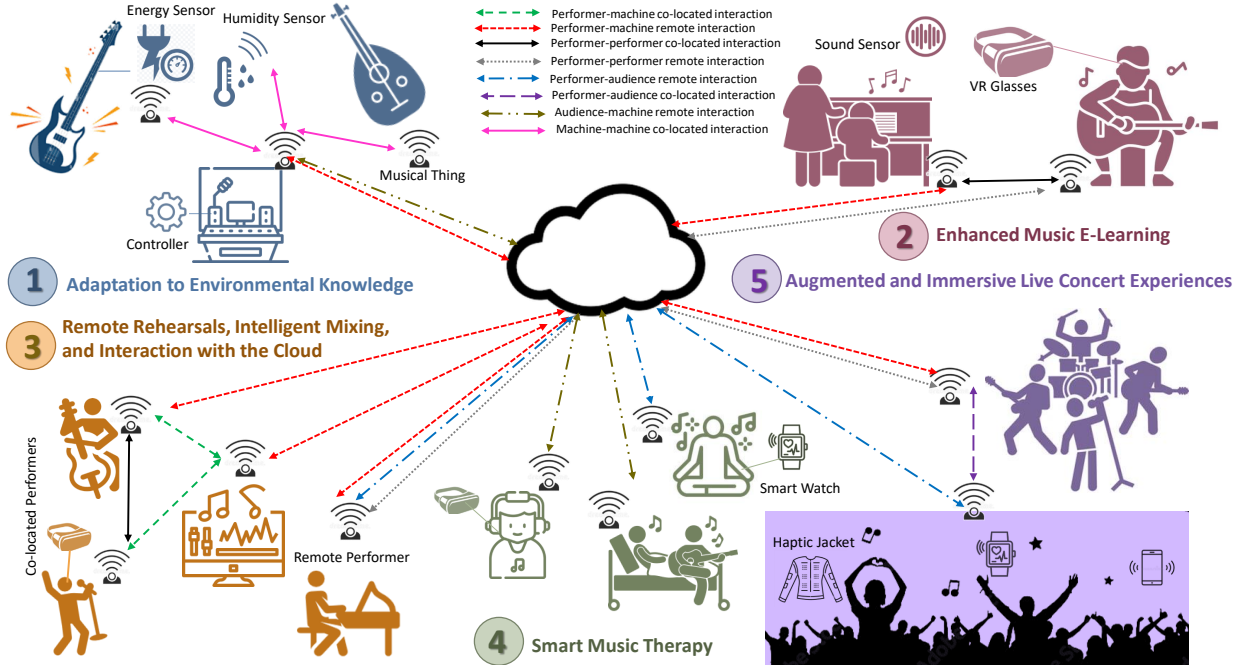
Energy Sensor
Humidity Sensor

Performer-machine co-located interaction
Performer-machine remote interaction
Performer-performer co-located interaction
Performer-performer remote interaction
Performer-audience remote interaction
Performer-audience co-located interaction
Audience-machine remote interaction
Machine-machine co-located interaction

Sound Sensor
VR Glasses

Musical Thing
Controller

2 Enhanced Music E-Learning

1 Adaptation to Environmental Knowledge

5 Augmented and Immersive Live Concert Experiences

3 Remote Rehearsals, Intelligent Mixing, and Interaction with the Cloud

Co-located Performers

Smart Watch

Remote Performer

Haptic Jacket

4 Smart Music Therapy